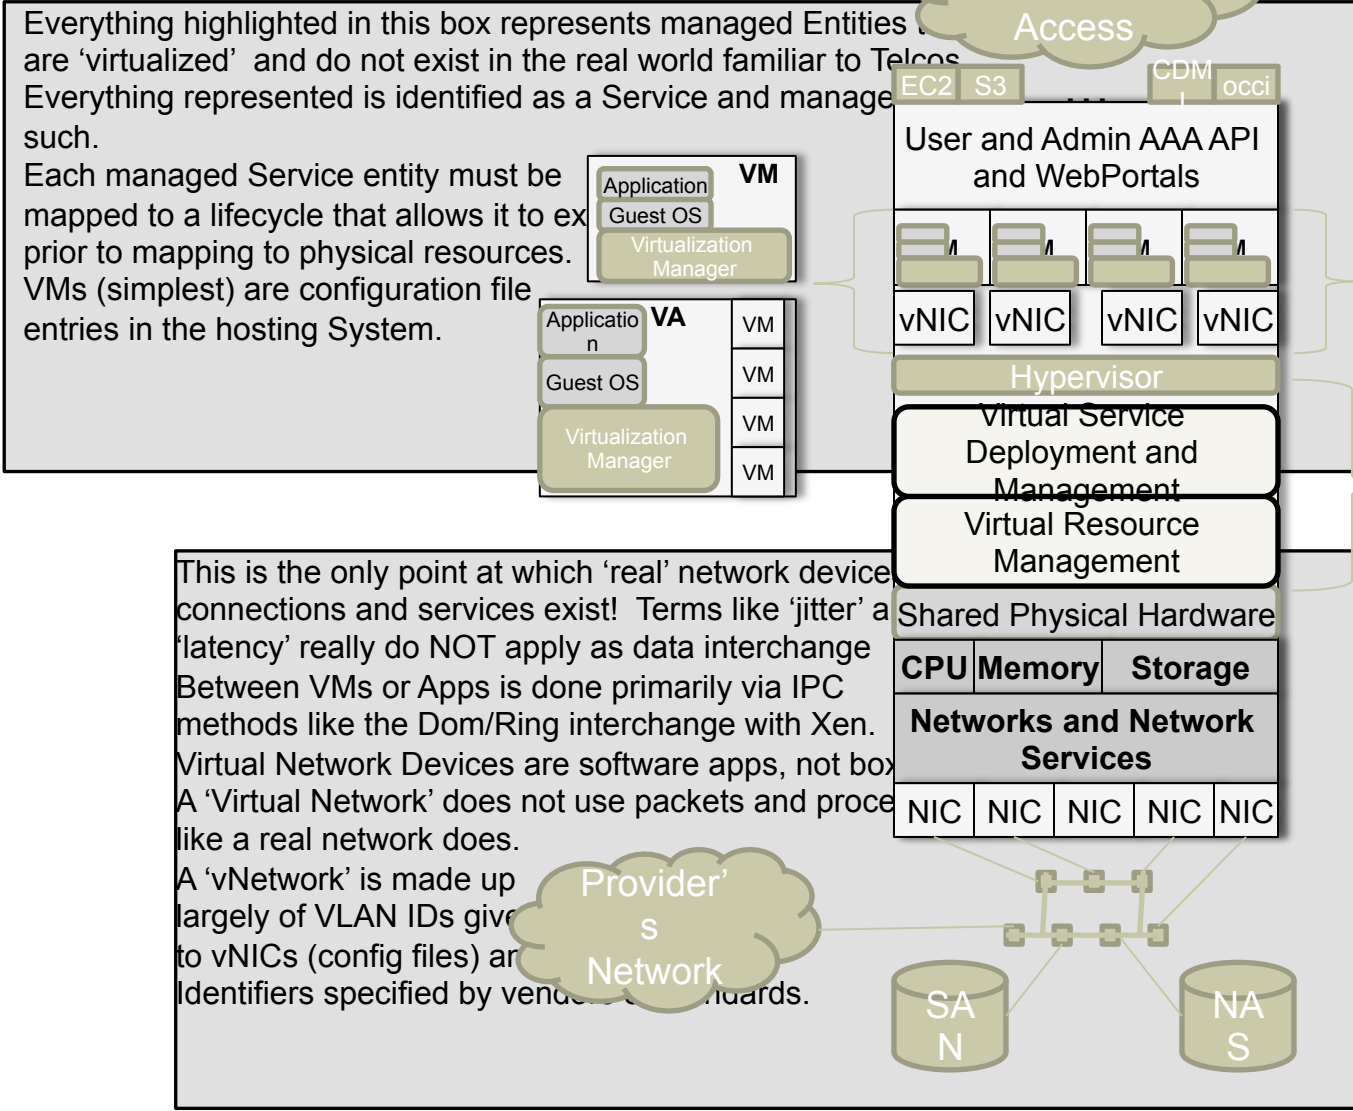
Everything highlighted in this box represents managed Entities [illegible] are 'virtualized' and do not exist in the real world familiar to Telcos. Everything represented is identified as a Service and manage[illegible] such.
Each managed Service entity must be mapped to a lifecycle that allows it to ex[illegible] prior to mapping to physical resources. VMs (simplest) are configuration file entries in the hosting System.

Access

EC2 S3 CDMI occi

User and Admin AAA API and WebPortals

VM
Application
Guest OS
Virtualization Manager

VA
Application
Guest OS
Virtualization Manager
VM
VM
VM
VM

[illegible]M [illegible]M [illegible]M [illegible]M

vNIC vNIC vNIC vNIC

Hypervisor

Virtual Service Deployment and Management

Virtual Resource Management

Shared Physical Hardware

| CPU | Memory | Storage |
|---|---|---|

Networks and Network Services

| NIC | NIC | NIC | NIC | NIC |
|---|---|---|---|---|

This is the only point at which 'real' network device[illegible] connections and services exist! Terms like 'jitter' a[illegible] 'latency' really do NOT apply as data interchange Between VMs or Apps is done primarily via IPC methods like the Dom/Ring interchange with Xen. Virtual Network Devices are software apps, not box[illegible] A 'Virtual Network' does not use packets and proce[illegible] like a real network does.
A 'vNetwork' is made up largely of VLAN IDs give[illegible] to vNICs (config files) an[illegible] Identifiers specified by vend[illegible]ndards.

Provider's Network

SAN

NAS